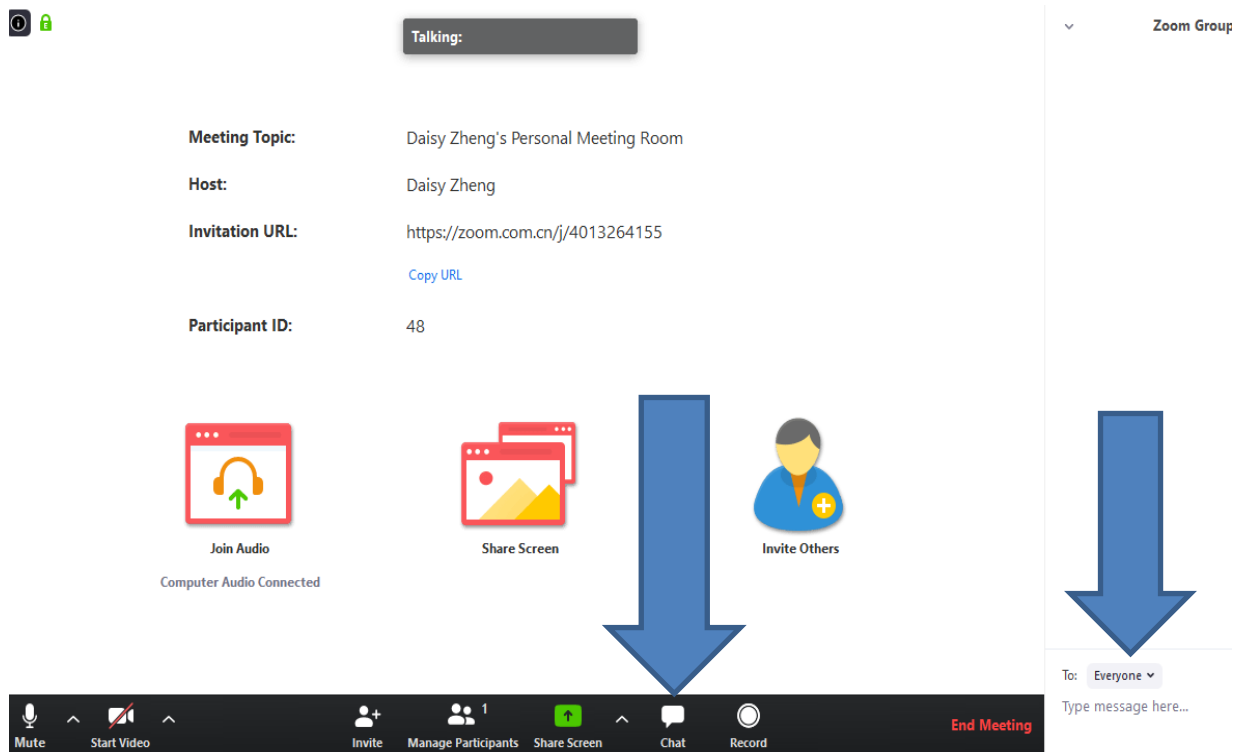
Talking:

Zoom Group

Meeting Topic: Daisy Zheng's Personal Meeting Room

Host: Daisy Zheng

Invitation URL: https://zoom.com.cn/j/4013264155

Copy URL

Participant ID: 48

Join Audio

Computer Audio Connected

Share Screen

Invite Others

To: Everyone

Type message here...

Mute

Start Video

Invite

Manage Participants 1

Share Screen

Chat

Record

End Meeting